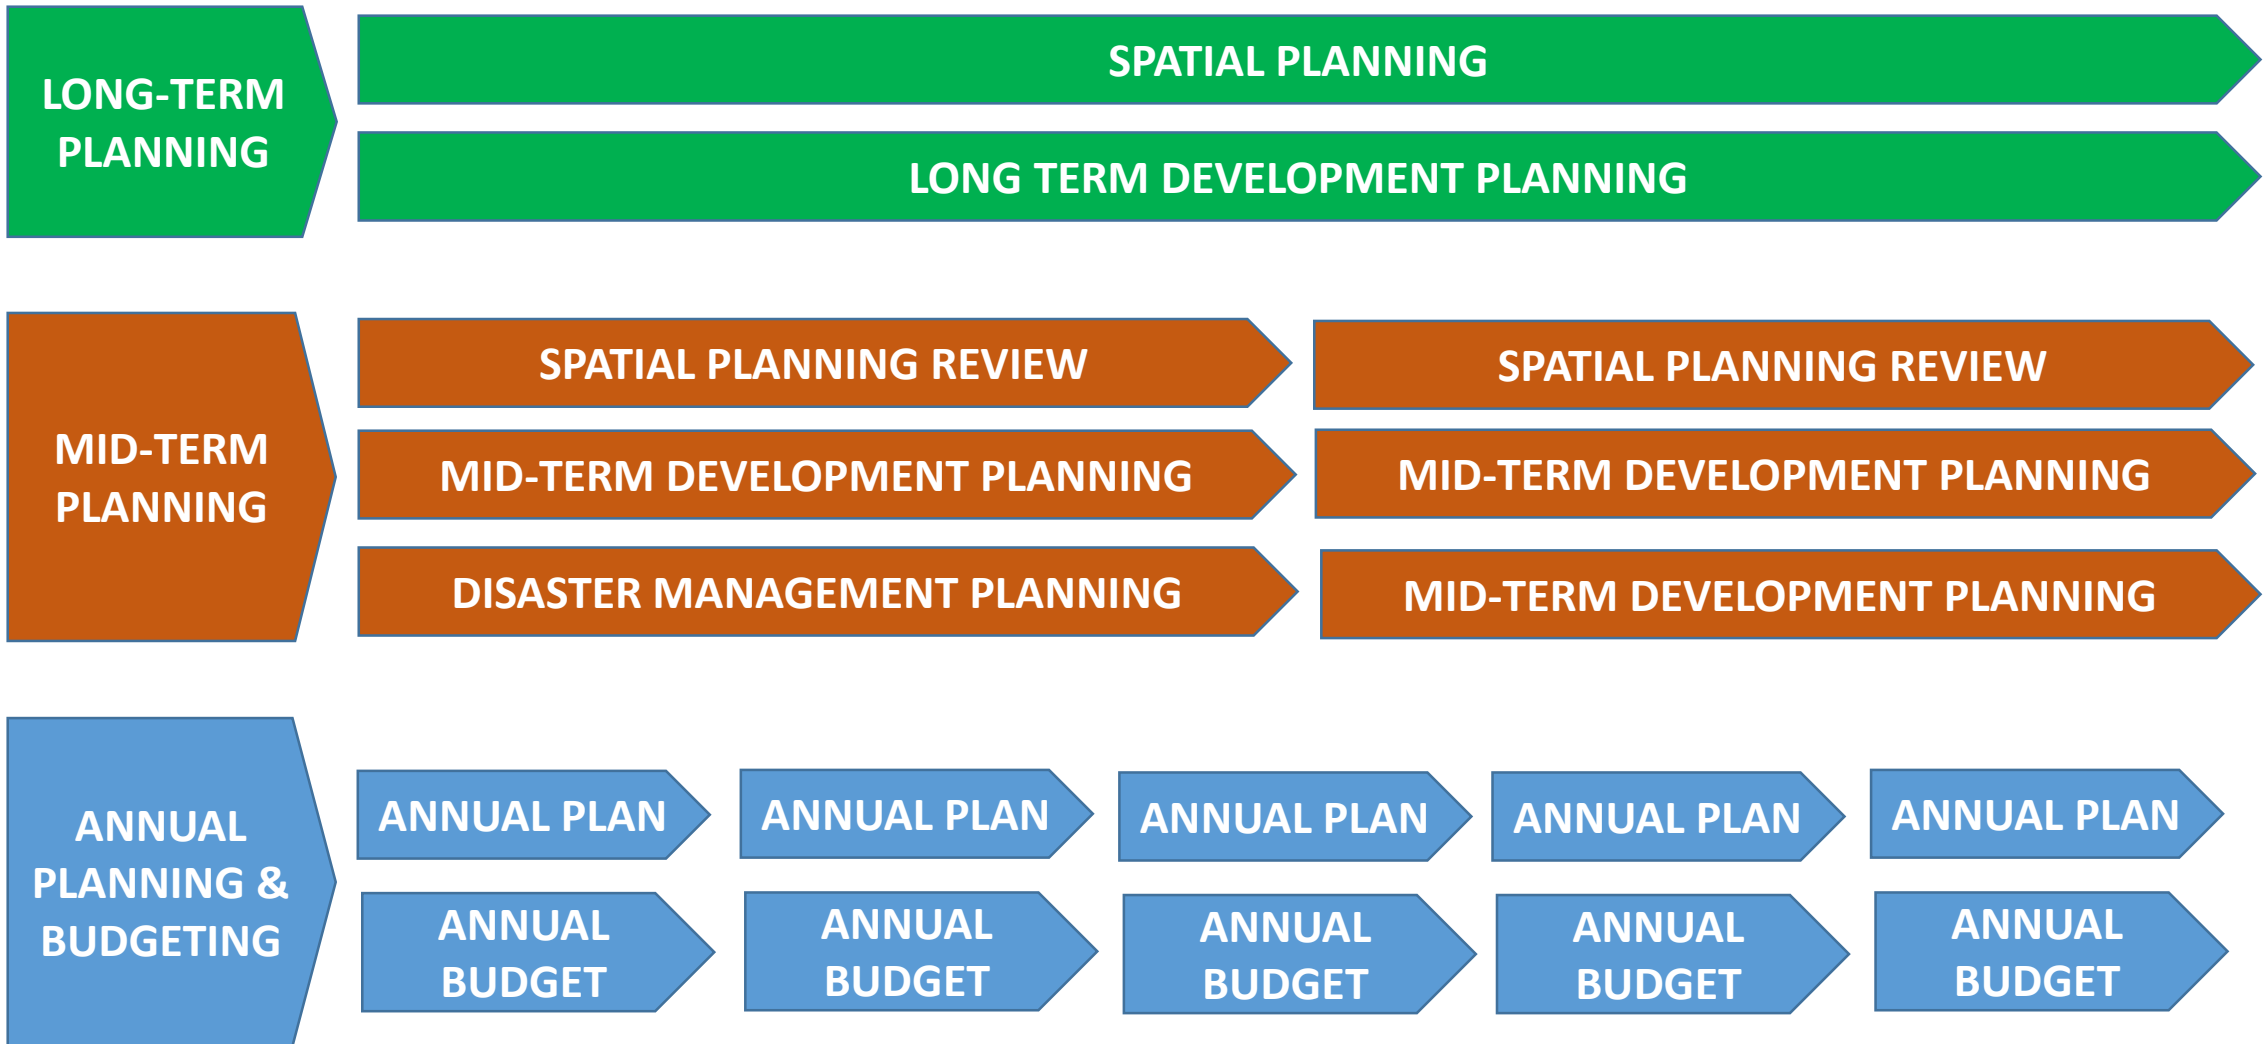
LONG-TERM PLANNING

SPATIAL PLANNING

LONG TERM DEVELOPMENT PLANNING

MID-TERM PLANNING

SPATIAL PLANNING REVIEW

SPATIAL PLANNING REVIEW

MID-TERM DEVELOPMENT PLANNING

MID-TERM DEVELOPMENT PLANNING

DISASTER MANAGEMENT PLANNING

MID-TERM DEVELOPMENT PLANNING

ANNUAL PLANNING & BUDGETING

ANNUAL PLAN

ANNUAL PLAN

ANNUAL PLAN

ANNUAL PLAN

ANNUAL PLAN

ANNUAL BUDGET

ANNUAL BUDGET

ANNUAL BUDGET

ANNUAL BUDGET

ANNUAL BUDGET